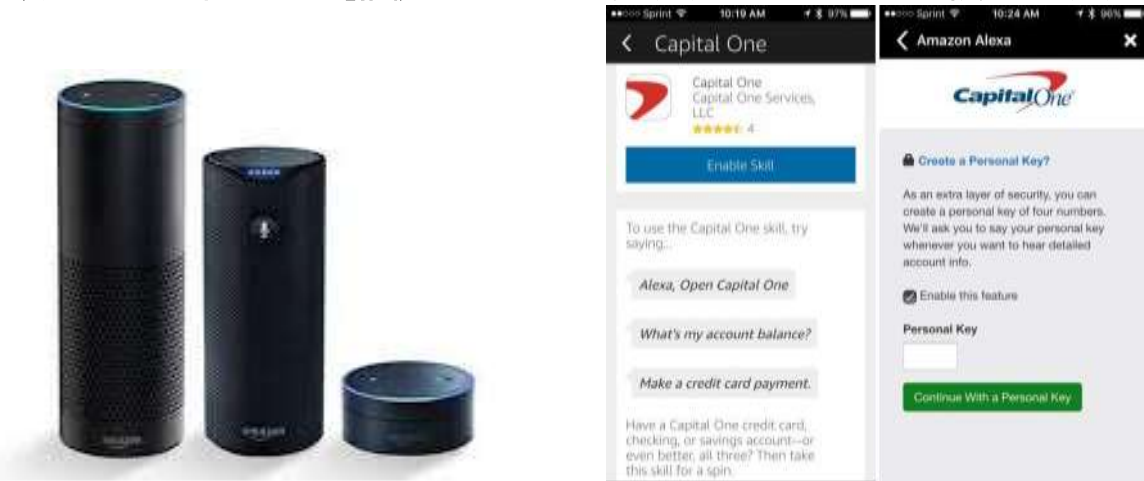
Sprint 10:19 AM 97%

Capital One

Capital One
Capital One Services, LLC
4

Enable Skill

To use the Capital One skill, try saying...

Alexa, Open Capital One

What's my account balance?

Make a credit card payment.

Have a Capital One credit card, checking, or savings account—or even better, all three? Then take this skill for a spin.

Sprint 10:24 AM 96%

Amazon Alexa

CapitalOne

Create a Personal Key?

As an extra layer of security, you can create a personal key of four numbers. We'll ask you to say your personal key whenever you want to hear detailed account info.

Enable this feature

Personal Key

Continue With a Personal Key